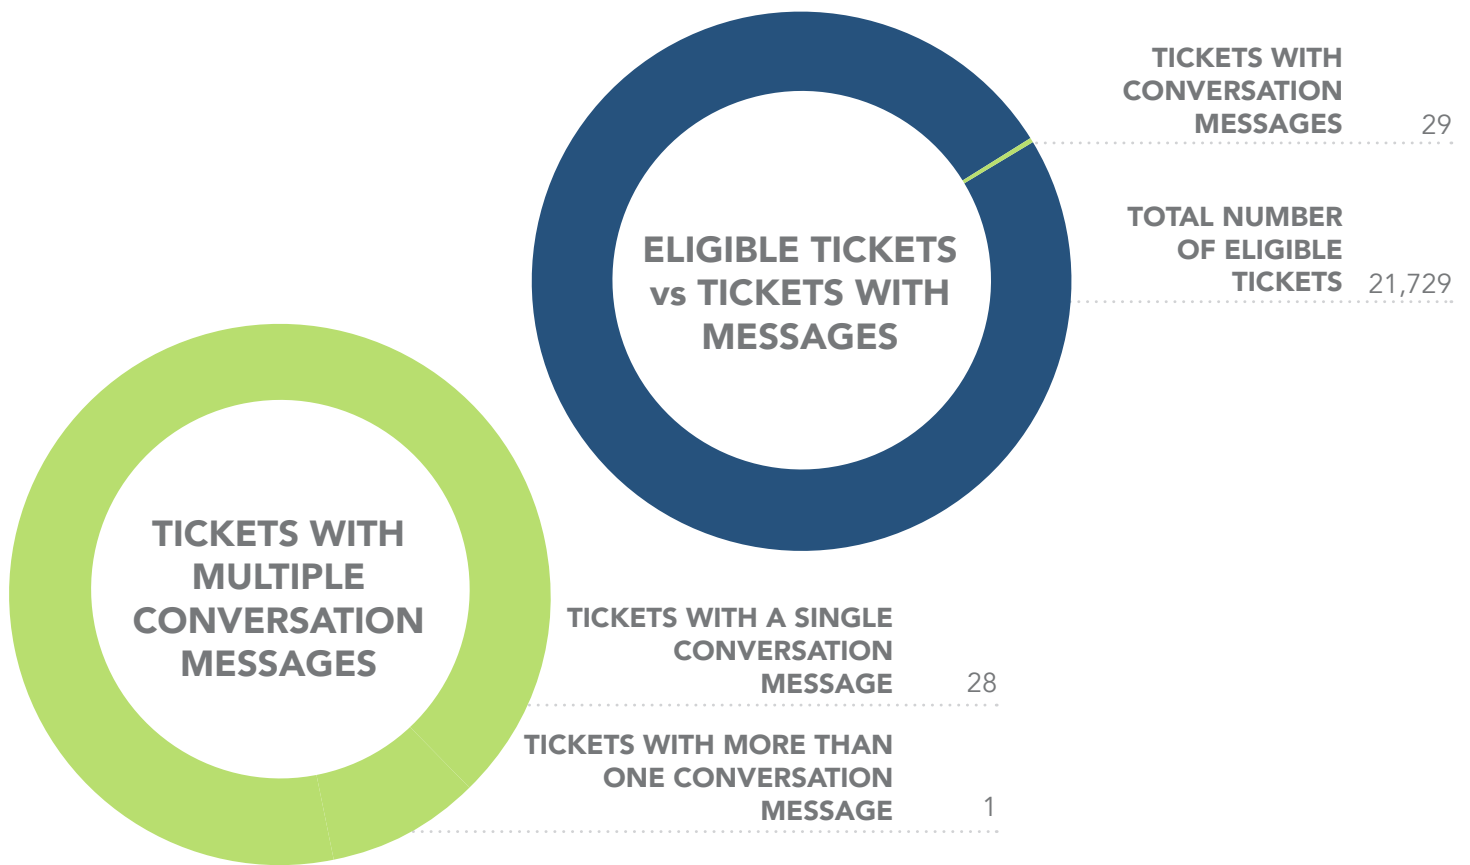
ELIGIBLE TICKETS vs TICKETS WITH MESSAGES

TICKETS WITH CONVERSATION MESSAGES 29

TOTAL NUMBER OF ELIGIBLE TICKETS 21,729

TICKETS WITH MULTIPLE CONVERSATION MESSAGES

TICKETS WITH A SINGLE CONVERSATION MESSAGE 28

TICKETS WITH MORE THAN ONE CONVERSATION MESSAGE 1